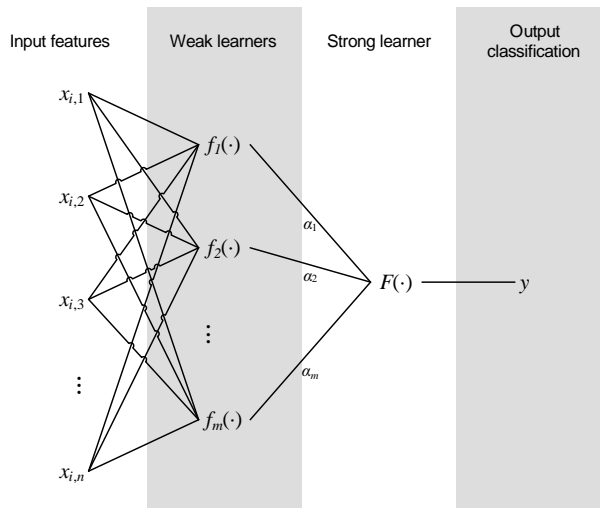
Input features

Weak learners

Strong learner

Output classification

$x_{i,1}$

$x_{i,2}$

$x_{i,3}$

$\vdots$

$x_{i,n}$

$f_1(\cdot)$

$f_2(\cdot)$

$\vdots$

$f_m(\cdot)$

$\alpha_1$

$\alpha_2$

$\alpha_m$

$F(\cdot)$

$y$